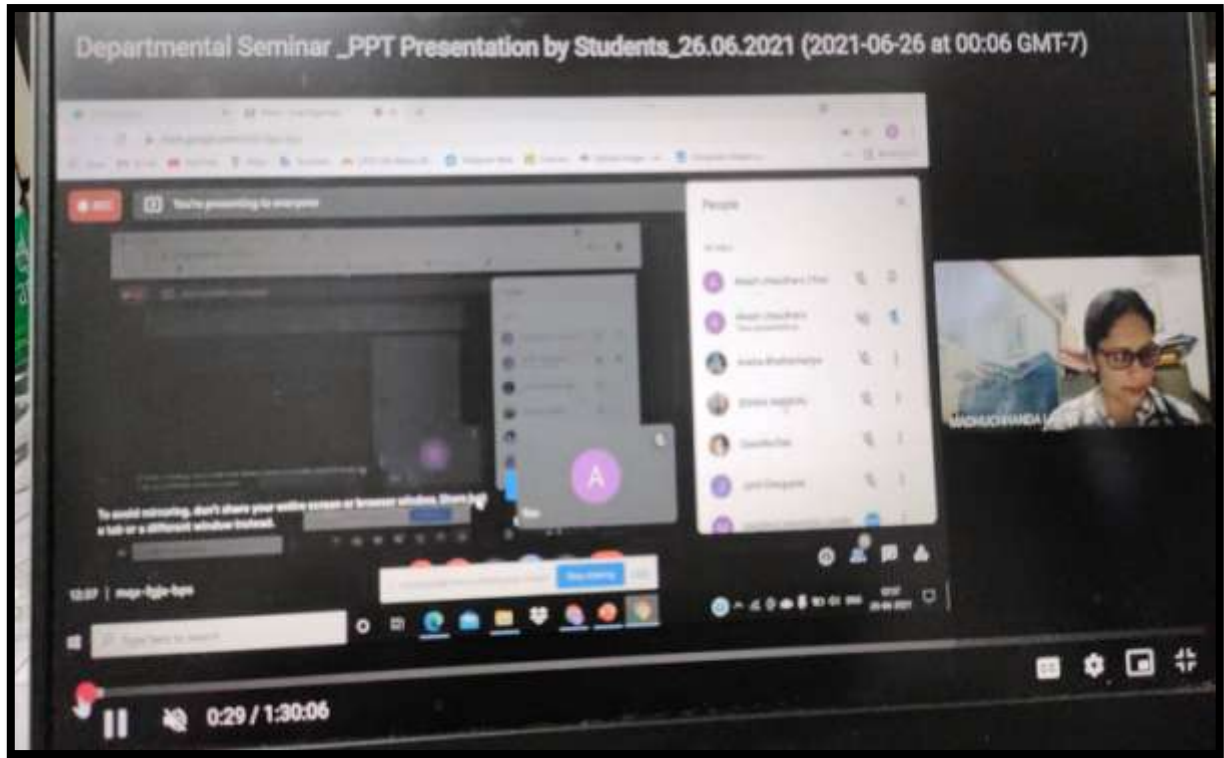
Departmental Seminar _PPT Presentation by Students_26.06.2021 (2021-06-26 at 00:06 GMT-7)

You're presenting to everyone

People

A

To avoid mirroring, don't share your entire screen or browser window. Share just a tab or a different window instead.

Stop sharing

12:37 | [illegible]

Type here to search

MADHUCHHANDA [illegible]

0:29 / 1:30:06